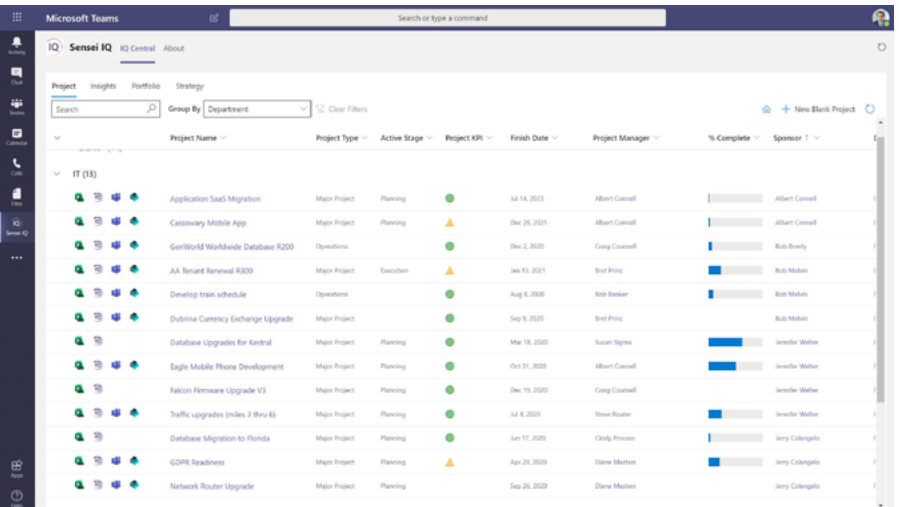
Microsoft Teams

Search or type a command

Activity
Chat
Teams
Calendar
Calls
Files
IQ Sensei IQ
...
Apps
Help

Sensei IQ IQ Central About

Project Insights Portfolio Strategy

Search
Group By Department
Clear Filters
+ New Blank Project

| Project Name | Project Type | Active Stage | Project KPI | Finish Date | Project Manager | % Complete | Sponsor |
|---|---|---|---|---|---|---|---|
| IT (13) | | | | | | | |
| Application SaaS Migration | Major Project | Planning | | Jul 14, 2023 | Albert Connell | | Albert Connell |
| Cassowary Mobile App | Major Project | Planning | | Dec 20, 2021 | Albert Connell | | Albert Connell |
| GenWorld Worldwide Database R200 | Operations | | | Dec 2, 2020 | Craig Counsell | | Bob Brady |
| AA Tenant Renewal R800 | Major Project | Execution | | Jan 13, 2021 | Bret Prinz | | Bob Mobin |
| Develop train schedule | Operations | | | Aug 6, 2020 | Bob Banker | | Bob Mobin |
| Dubrina Currency Exchange Upgrade | Major Project | | | Sep 9, 2020 | Bret Prinz | | Bob Mobin |
| Database Upgrades for Kestral | Major Project | Planning | | Mar 18, 2020 | Susan Sigma | | Jennifer Weller |
| Eagle Mobile Phone Development | Major Project | Planning | | Oct 31, 2020 | Albert Connell | | Jennifer Weller |
| Falcon Firmware Upgrade V3 | Major Project | Planning | | Dec 19, 2020 | Craig Counsell | | Jennifer Weller |
| Traffic upgrades (miles 3 thru 6) | Major Project | Planning | | Jul 4, 2020 | Steve Router | | Jennifer Weller |
| Database Migration to Florida | Major Project | Planning | | Jun 17, 2020 | Cindy Process | | Jerry Colangelo |
| GDPR Readiness | Major Project | Planning | | Apr 20, 2020 | Diane Masters | | Jerry Colangelo |
| Network Router Upgrade | Major Project | Planning | | Sep 26, 2020 | Diane Masters | | Jerry Colangelo |